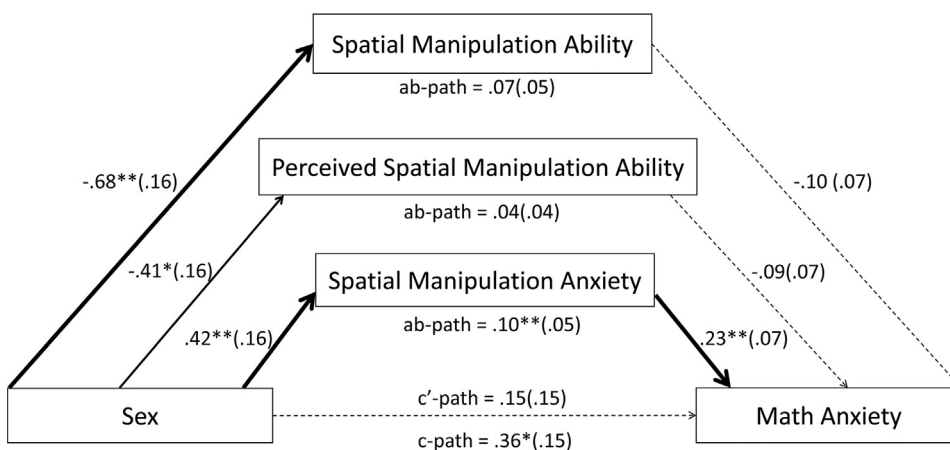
Spatial Manipulation Ability

ab-path = .07(.05)

Perceived Spatial Manipulation Ability

ab-path = .04(.04)

Spatial Manipulation Anxiety

ab-path = .10**(.05)

-.68**(.16)

-.41*(.16)

.42**(.16)

-.10 (.07)

-.09(.07)

.23**(.07)

Sex

c'-path = .15(.15)

c-path = .36*(.15)

Math Anxiety